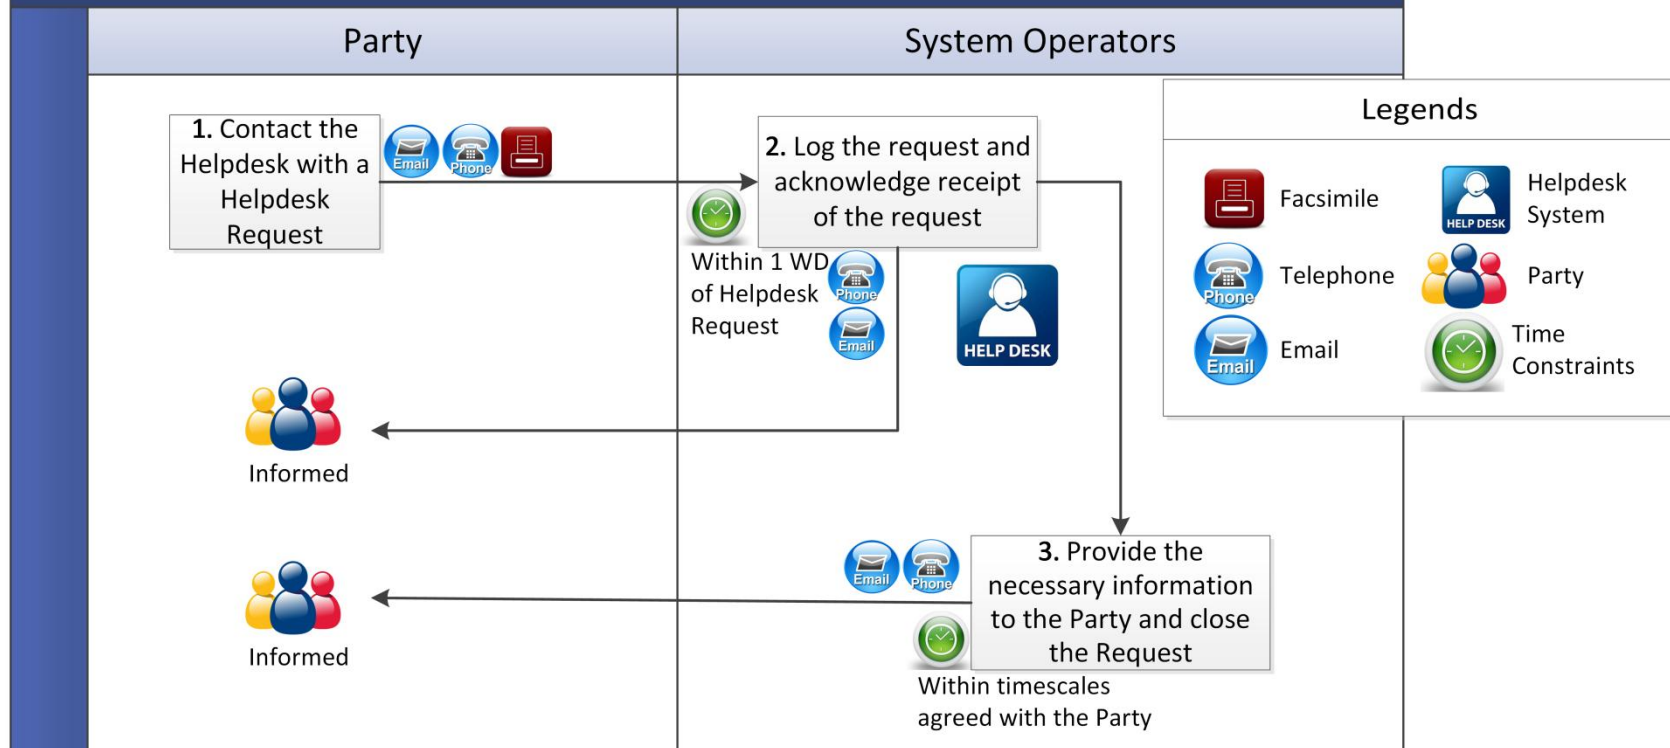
Party

System Operators

1. Contact the Helpdesk with a Helpdesk Request

Email Phone

2. Log the request and acknowledge receipt of the request

Within 1 WD of Helpdesk Request

Phone

Email

HELP DESK

Informed

Informed

Email Phone

3. Provide the necessary information to the Party and close the Request

Within timescales agreed with the Party

Legends

Facsimile

HELP DESK

Helpdesk System

Phone

Telephone

Party

Email

Email

Time Constraints